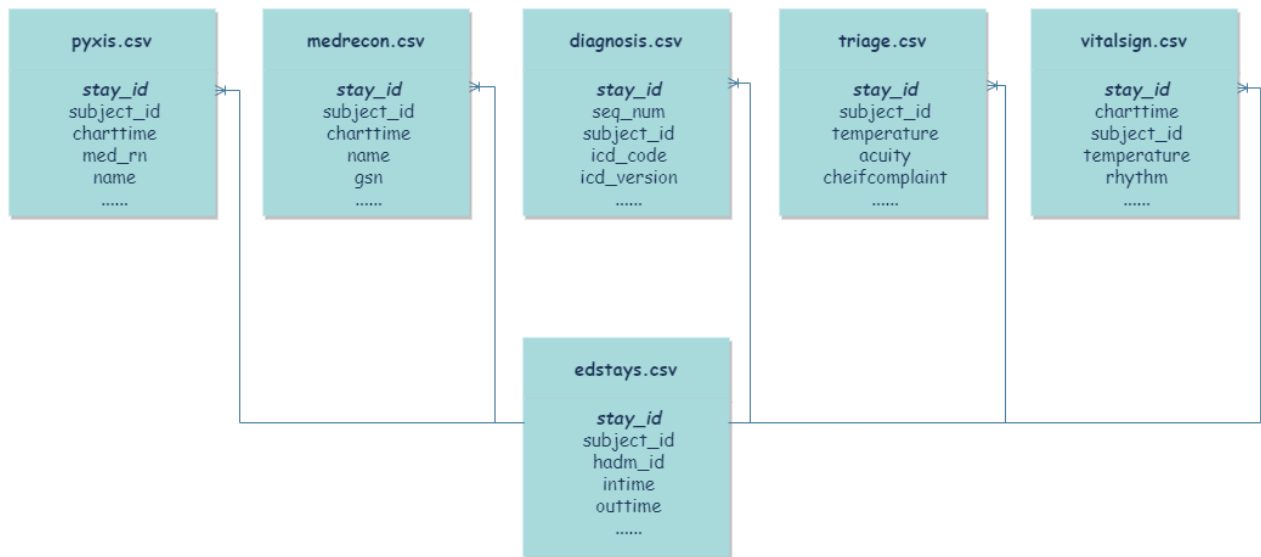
pyxis.csv

stay_id
subject_id
charttime
med_rn
name
......

medrecon.csv

stay_id
subject_id
charttime
name
gsn
......

diagnosis.csv

stay_id
seq_num
subject_id
icd_code
icd_version
......

triage.csv

stay_id
subject_id
temperature
acuity
cheifcomplaint
......

vitalsign.csv

stay_id
charttime
subject_id
temperature
rhythm
......

edstays.csv

stay_id
subject_id
hadm_id
intime
outtime
......